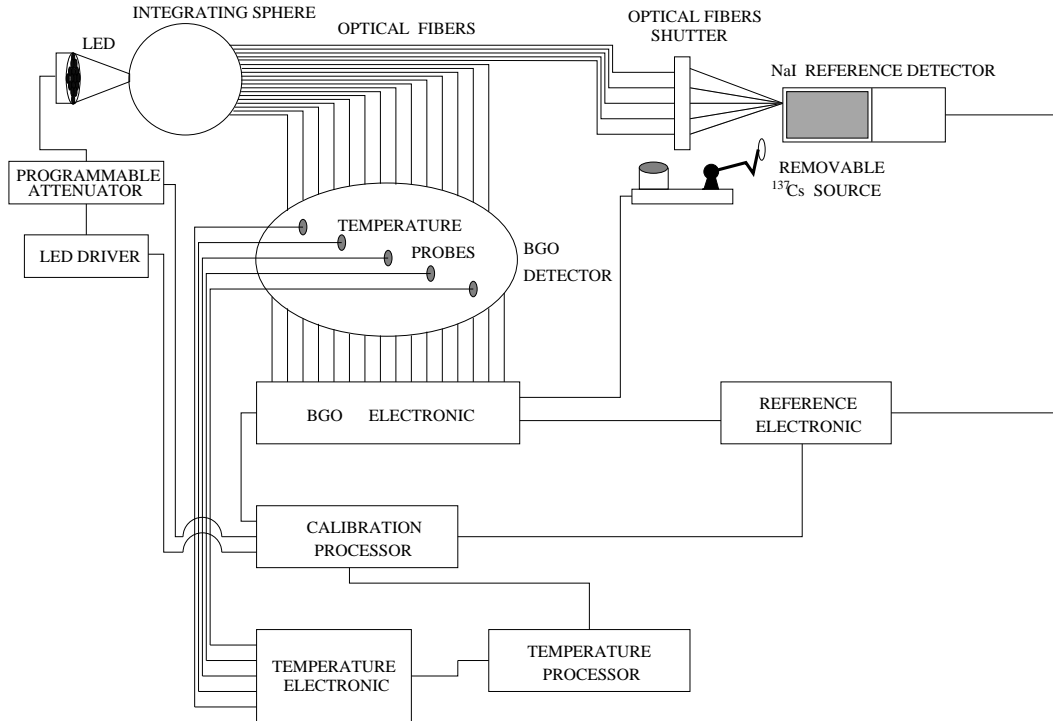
INTEGRATING SPHERE

LED

OPTICAL FIBERS

OPTICAL FIBERS SHUTTER

NaI REFERENCE DETECTOR

REMOVABLE $^{137}$Cs SOURCE

PROGRAMMABLE ATTENUATOR

LED DRIVER

TEMPERATURE PROBES

BGO DETECTOR

BGO ELECTRONIC

REFERENCE ELECTRONIC

CALIBRATION PROCESSOR

TEMPERATURE ELECTRONIC

TEMPERATURE PROCESSOR